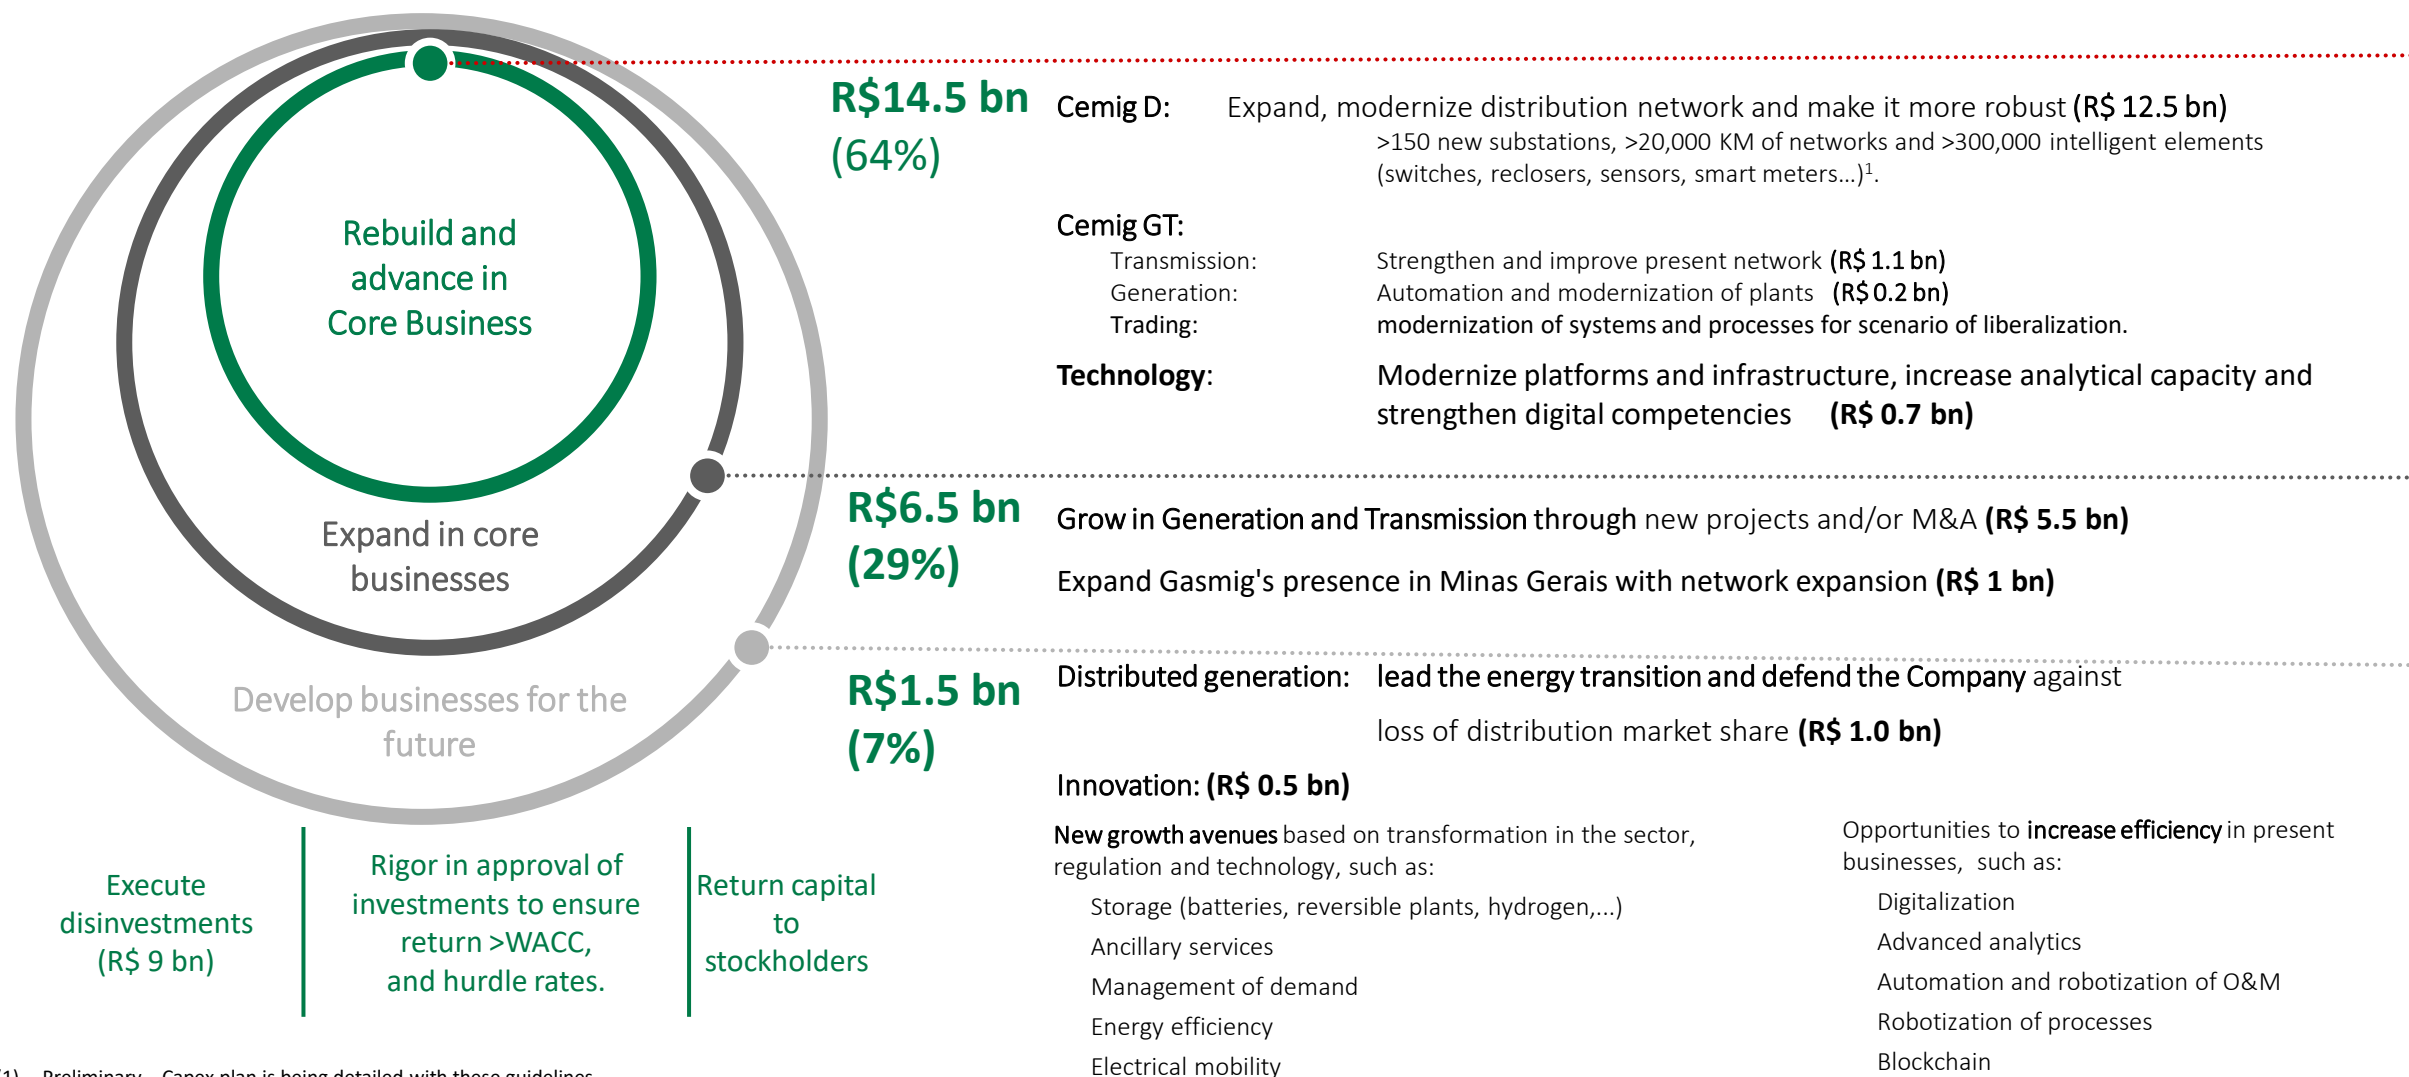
Rebuild and advance in Core Business

Expand in core businesses

Develop businesses for the future

R$14.5 bn (64%)

Cemig D: Expand, modernize distribution network and make it more robust (R$ 12.5 bn)

>150 new substations, >20,000 KM of networks and >300,000 intelligent elements (switches, reclosers, sensors, smart meters...)$^1$.

Cemig GT:

Transmission: Strengthen and improve present network (R$ 1.1 bn)

Generation: Automation and modernization of plants (R$ 0.2 bn)

Trading: modernization of systems and processes for scenario of liberalization.

Technology: Modernize platforms and infrastructure, increase analytical capacity and strengthen digital competencies (R$ 0.7 bn)

R$6.5 bn (29%)

Grow in Generation and Transmission through new projects and/or M&A (R$ 5.5 bn)

Expand Gasmig's presence in Minas Gerais with network expansion (R$ 1 bn)

R$1.5 bn (7%)

Distributed generation: lead the energy transition and defend the Company against loss of distribution market share (R$ 1.0 bn)

Innovation: (R$ 0.5 bn)

New growth avenues based on transformation in the sector, regulation and technology, such as:

Storage (batteries, reversible plants, hydrogen,...)

Ancillary services

Management of demand

Energy efficiency

Electrical mobility

Opportunities to increase efficiency in present businesses, such as:

Digitalization

Advanced analytics

Automation and robotization of O&M

Robotization of processes

Blockchain

Execute disinvestments (R$ 9 bn)

Rigor in approval of investments to ensure return >WACC, and hurdle rates.

Return capital to stockholders

(1) Preliminary – Capex plan is being detailed with these guidelines